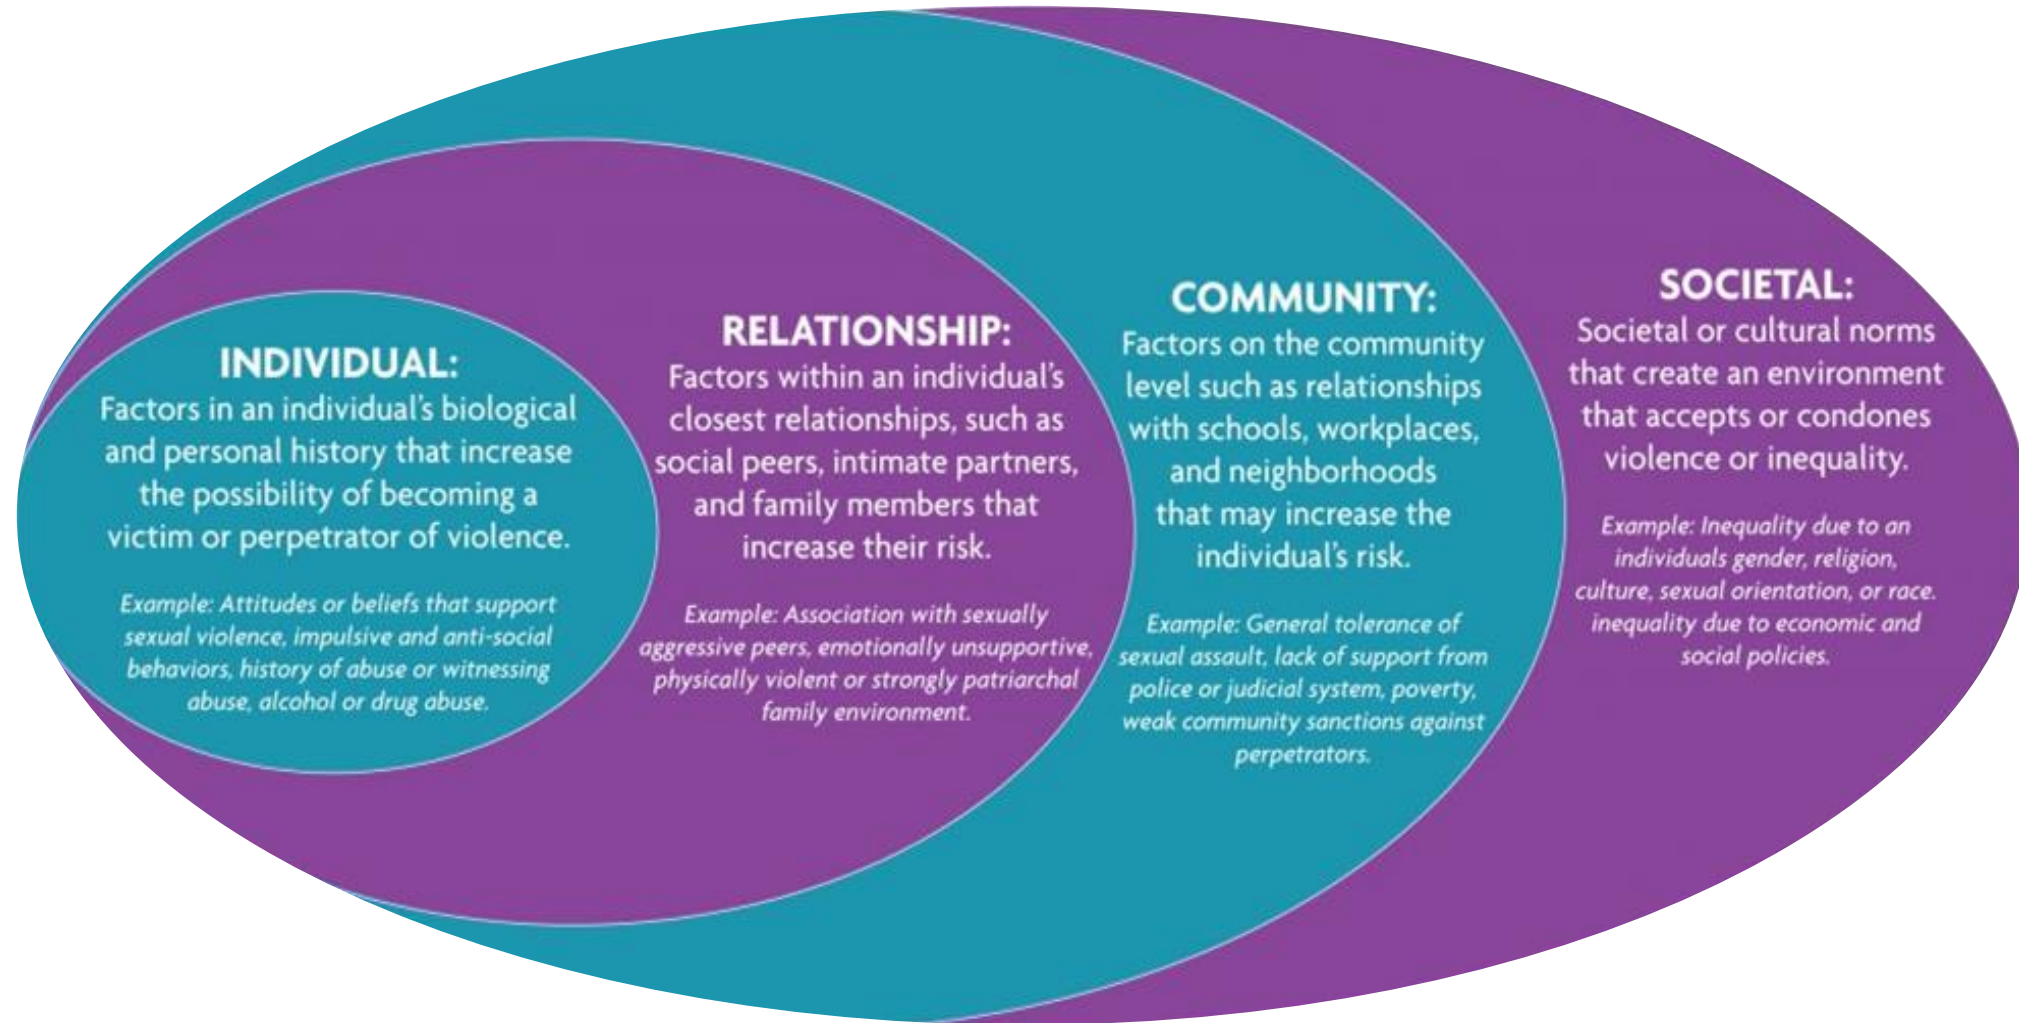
INDIVIDUAL:
Factors in an individual's biological and personal history that increase the possibility of becoming a victim or perpetrator of violence.

Example: Attitudes or beliefs that support sexual violence, impulsive and anti-social behaviors, history of abuse or witnessing abuse, alcohol or drug abuse.

RELATIONSHIP:
Factors within an individual's closest relationships, such as social peers, intimate partners, and family members that increase their risk.

Example: Association with sexually aggressive peers, emotionally unsupportive, physically violent or strongly patriarchal family environment.

COMMUNITY:
Factors on the community level such as relationships with schools, workplaces, and neighborhoods that may increase the individual's risk.

Example: General tolerance of sexual assault, lack of support from police or judicial system, poverty, weak community sanctions against perpetrators.

SOCIETAL:
Societal or cultural norms that create an environment that accepts or condones violence or inequality.

Example: Inequality due to an individuals gender, religion, culture, sexual orientation, or race. inequality due to economic and social policies.